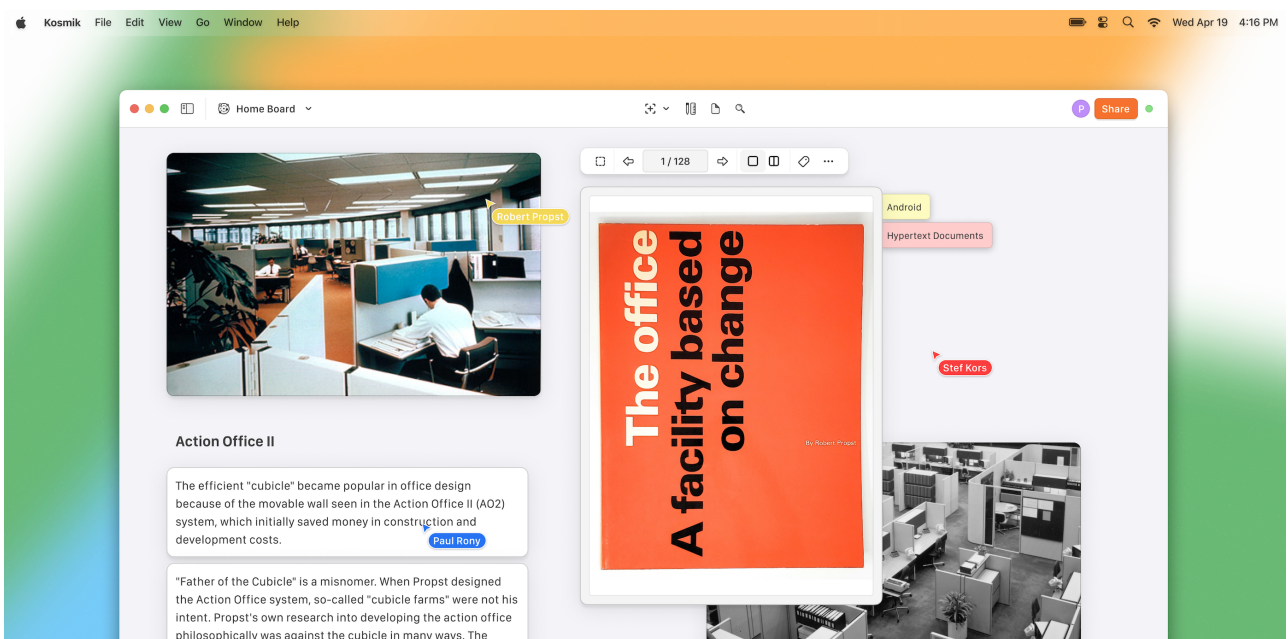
Kosmik File Edit View Go Window Help

Wed Apr 19 4:16 PM

Home Board

P Share

1 / 128

Robert Propst

Android

Hypertext Documents

The office
A facility based
on change

By Robert Propst

Stef Kors

Action Office II

The efficient "cubicle" became popular in office design because of the movable wall seen in the Action Office II (AO2) system, which initially saved money in construction and development costs.

Paul Rony

"Father of the Cubicle" is a misnomer. When Propst designed the Action Office system, so-called "cubicle farms" were not his intent. Propst's own research into developing the action office philosophically was against the cubicle in many ways. The